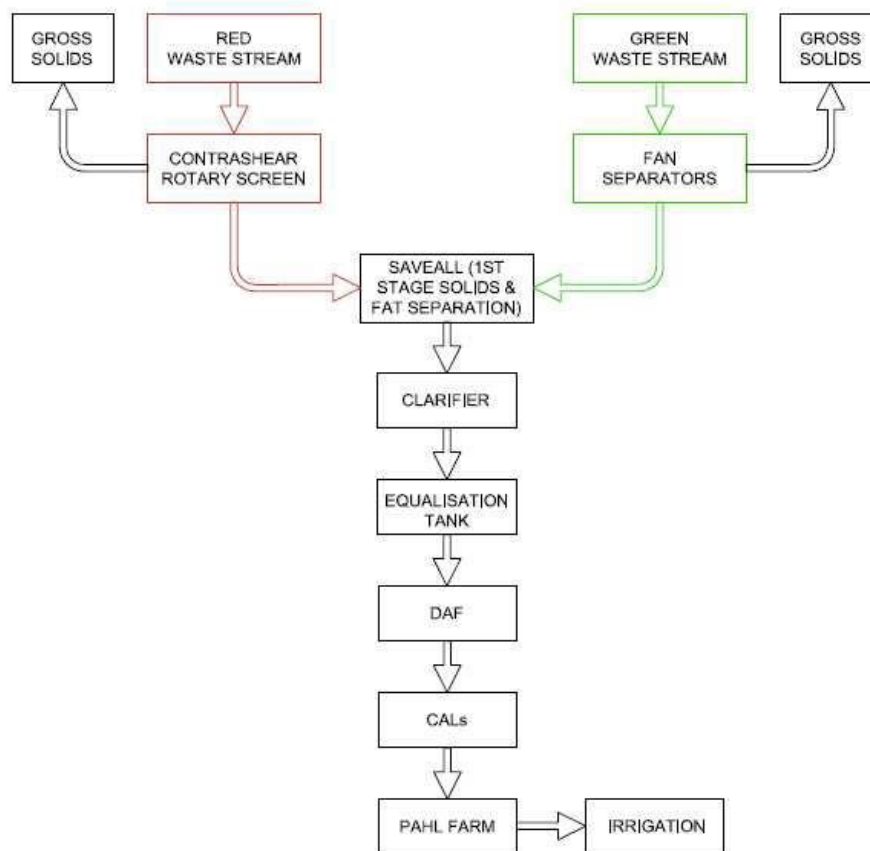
GROSS SOLIDS

RED WASTE STREAM

GREEN WASTE STREAM

GROSS SOLIDS

CONTRASHEAR ROTARY SCREEN

FAN SEPARATORS

SAVEALL (1ST STAGE SOLIDS & FAT SEPARATION)

CLARIFIER

EQUALISATION TANK

DAF

CALs

PAHL FARM

IRRIGATION